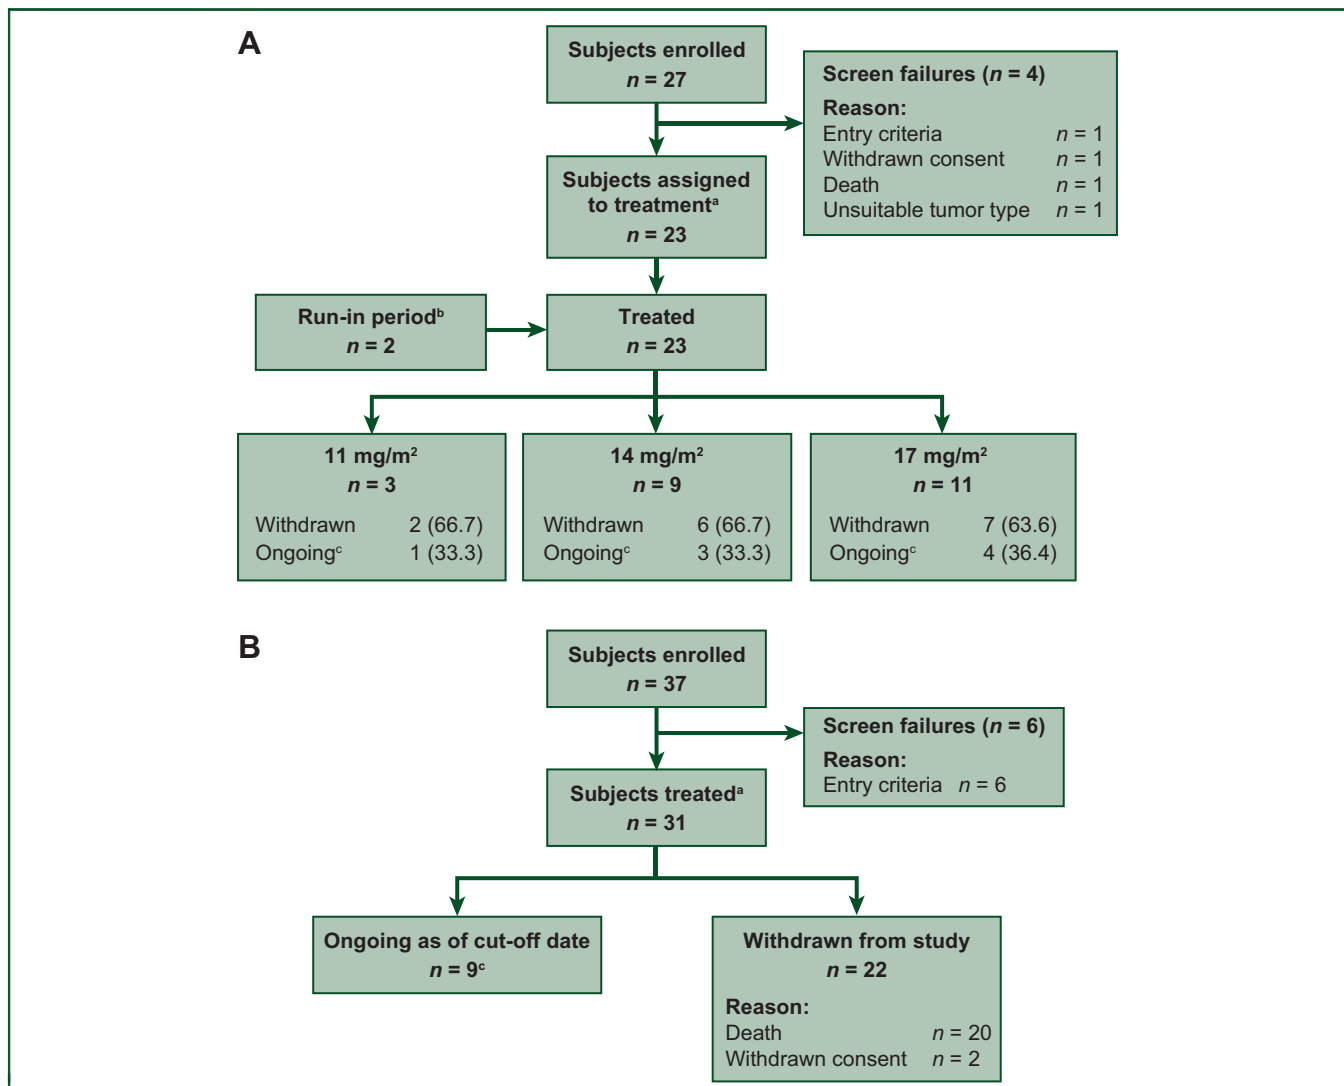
A

Subjects enrolled
$n = 27$

Screen failures ($n = 4$)
Reason:
Entry criteria $n = 1$
Withdrawn consent $n = 1$
Death $n = 1$
Unsuitable tumor type $n = 1$

Subjects assigned to treatment$^{a}$
$n = 23$

Run-in period$^{b}$
$n = 2$

Treated
$n = 23$

11 mg/m$^{2}$
$n = 3$
Withdrawn 2 (66.7)
Ongoing$^{c}$ 1 (33.3)

14 mg/m$^{2}$
$n = 9$
Withdrawn 6 (66.7)
Ongoing$^{c}$ 3 (33.3)

17 mg/m$^{2}$
$n = 11$
Withdrawn 7 (63.6)
Ongoing$^{c}$ 4 (36.4)

B

Subjects enrolled
$n = 37$

Screen failures ($n = 6$)
Reason:
Entry criteria $n = 6$

Subjects treated$^{a}$
$n = 31$

Ongoing as of cut-off date
$n = 9^{c}$

Withdrawn from study
$n = 22$
Reason:
Death $n = 20$
Withdrawn consent $n = 2$